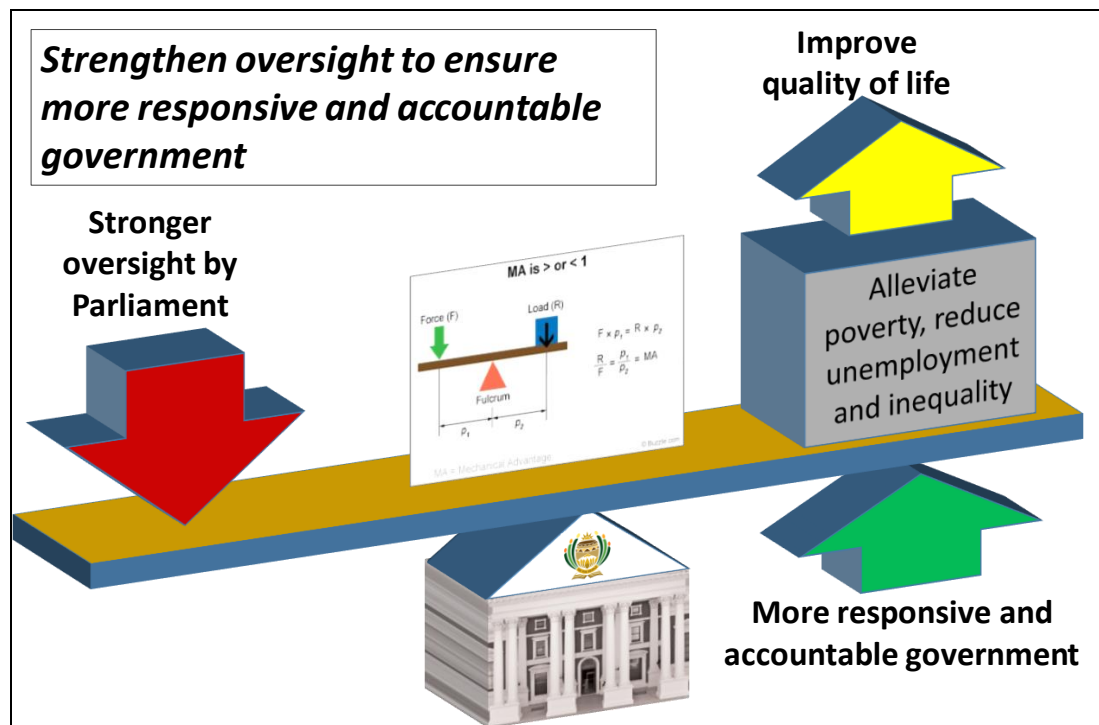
Strengthen oversight to ensure more responsive and accountable government

Improve quality of life

Stronger oversight by Parliament

MA is > or < 1

Force (F)

Load (R)

$F \times p_1 = R \times p_2$

$\frac{R}{F} = \frac{p_1}{p_2} = MA$

Fulcrum

$p_1$

$p_2$

© Buzzle.com

MA = Mechanical Advantage

Alleviate poverty, reduce unemployment and inequality

More responsive and accountable government